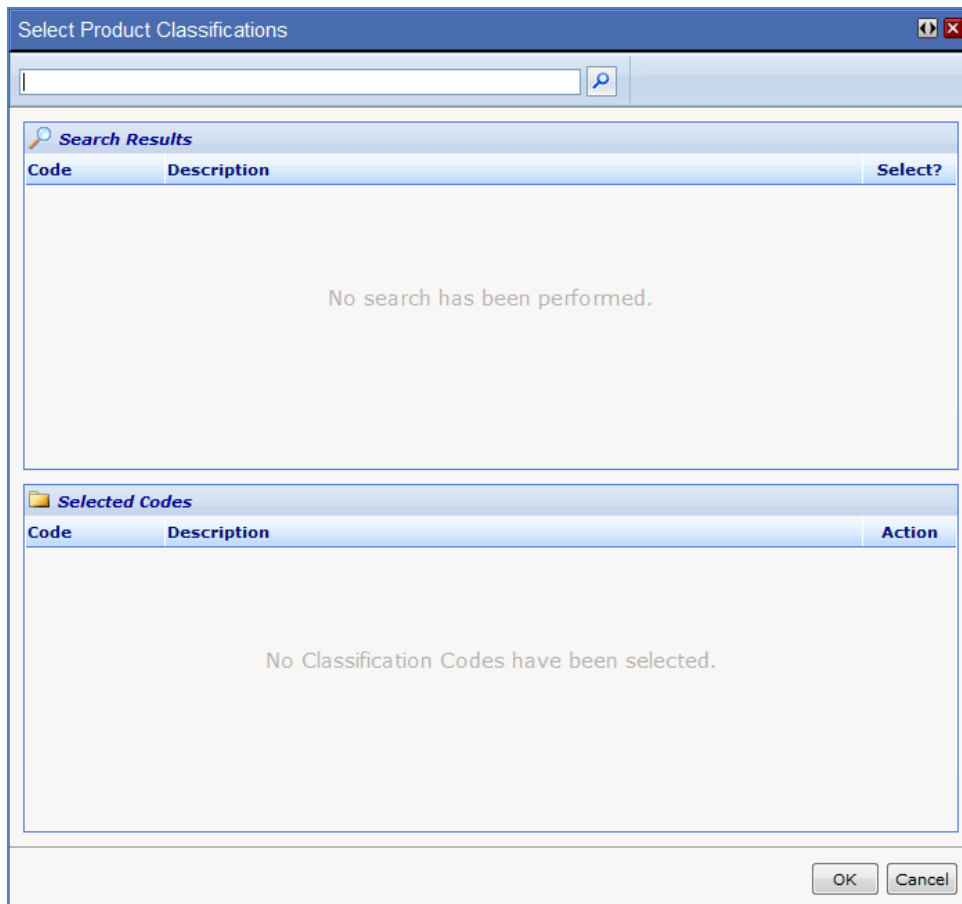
Select Product Classifications

Search Results

| Code | Description | Select? |
|---|---|---|

No search has been performed.

Selected Codes

| Code | Description | Action |
|---|---|---|

No Classification Codes have been selected.

OK Cancel